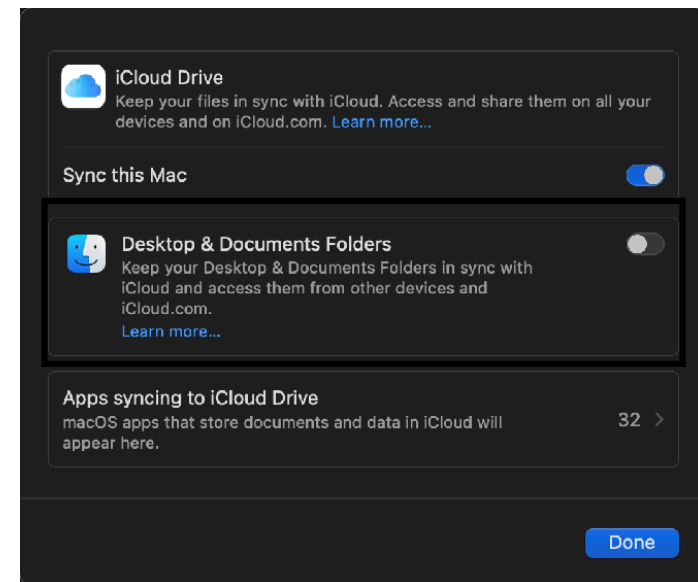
iCloud Drive
Keep your files in sync with iCloud. Access and share them on all your devices and on iCloud.com. Learn more...

Sync this Mac

Desktop & Documents Folders
Keep your Desktop & Documents Folders in sync with iCloud and access them from other devices and iCloud.com.
Learn more...

Apps syncing to iCloud Drive
macOS apps that store documents and data in iCloud will appear here.
32 >

Done